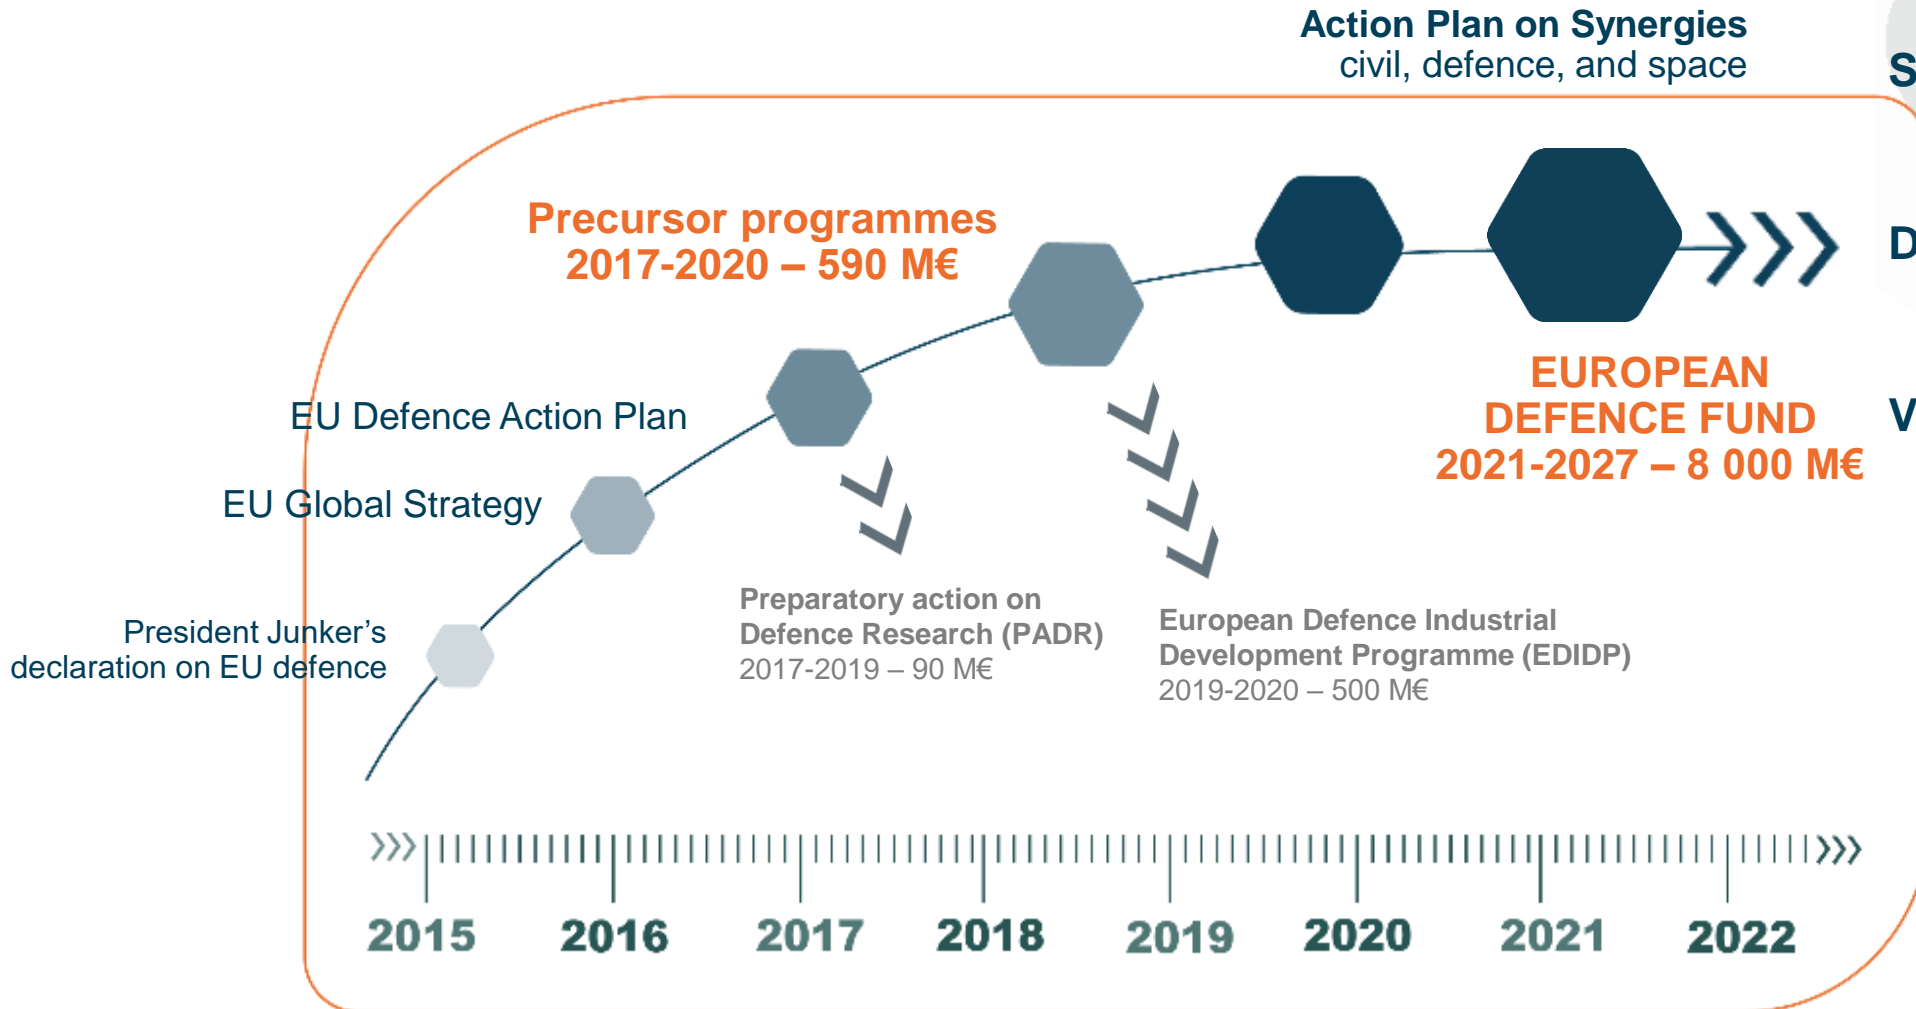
Action Plan on Synergies
civil, defence, and space

S

Precursor programmes
2017-2020 – 590 M€

D

EUROPEAN DEFENCE FUND
2021-2027 – 8 000 M€

V

EU Defence Action Plan

EU Global Strategy

President Junker's declaration on EU defence

Preparatory action on Defence Research (PADR)
2017-2019 – 90 M€

European Defence Industrial Development Programme (EDIDP)
2019-2020 – 500 M€

2015 2016 2017 2018 2019 2020 2021 2022